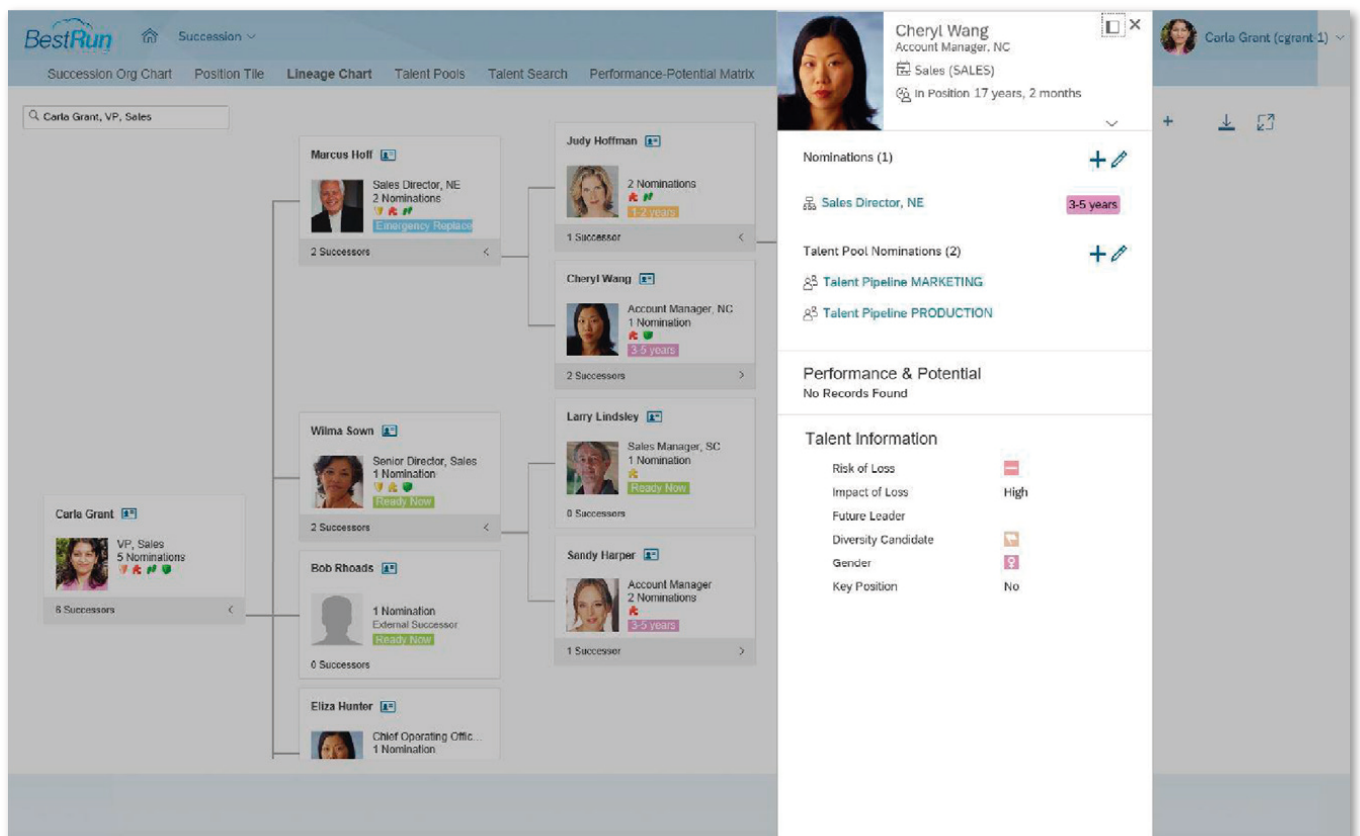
BestRun Succession

Succession Org Chart Position Tile Lineage Chart Talent Pools Talent Search Performance-Potential Matrix

Carla Grant, VP, Sales

Marcus Hoff
Sales Director, NE
2 Nominations
Emergency Replace
2 Successors

Judy Hoffman
2 Nominations
1-2 years
1 Successor

Cheryl Wang
Account Manager, NC
1 Nomination
3-5 years
2 Successors

Wilma Sown
Senior Director, Sales
1 Nomination
Ready Now
2 Successors

Larry Lindsley
Sales Manager, SC
1 Nomination
Ready Now
0 Successors

Carla Grant
VP, Sales
5 Nominations
6 Successors

Bob Rhoads
1 Nomination
External Successor
Ready Now
0 Successors

Sandy Harper
Account Manager
2 Nominations
3-5 years
1 Successor

Eliza Hunter
Chief Operating Offic...
1 Nomination

Cheryl Wang
Account Manager, NC
Sales (SALES)
In Position 17 years, 2 months

Nominations (1)
Sales Director, NE 3-5 years

Talent Pool Nominations (2)
Talent Pipeline MARKETING
Talent Pipeline PRODUCTION

Performance & Potential
No Records Found

Talent Information
| Risk of Loss | |
|---|---|
| Impact of Loss | High |
| Future Leader | |
| Diversity Candidate | |
| Gender | |
| Key Position | No |

Carla Grant (cgrant 1)